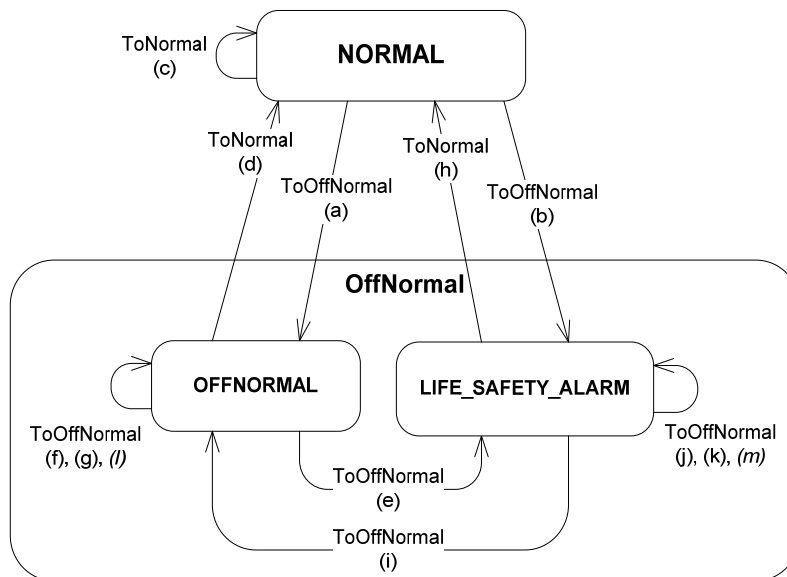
ToNormal
(c)

NORMAL

ToNormal
(d)

ToOffNormal
(a)

ToNormal
(h)

ToOffNormal
(b)

OffNormal

OFFNORMAL

LIFE_SAFETY_ALARM

ToOffNormal
(f), (g), *(l)*

ToOffNormal
(e)

ToOffNormal
(j), (k), *(m)*

ToOffNormal
(i)